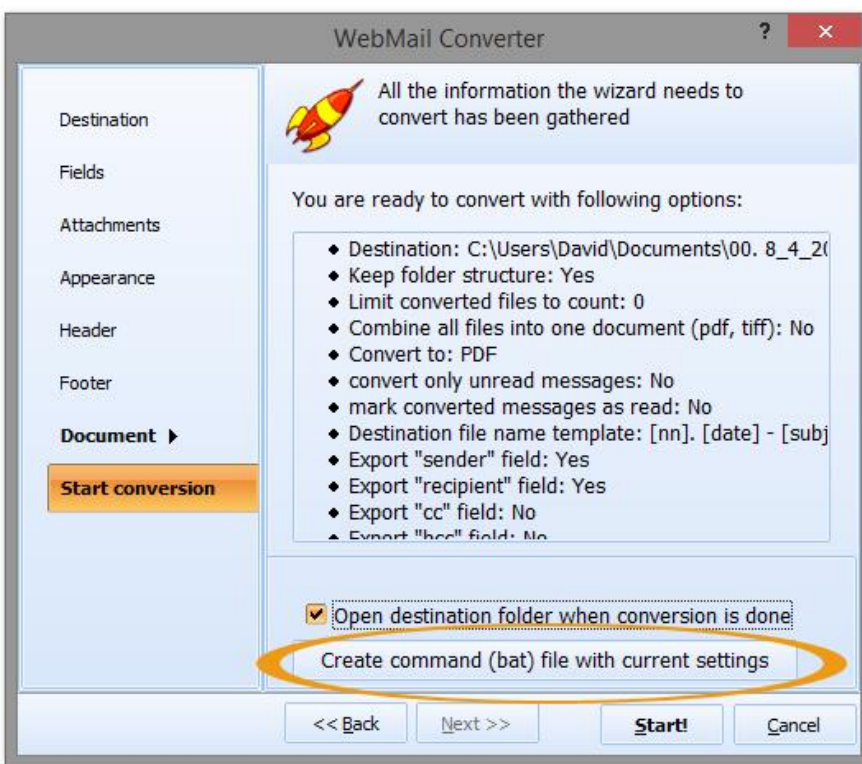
WebMail Converter

?

×

Destination

Fields

Attachments

Appearance

Header

Footer

Document ▸

Start conversion

All the information the wizard needs to convert has been gathered

You are ready to convert with following options:

- Destination: C:\Users\David\Documents\00. 8_4_2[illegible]
- Keep folder structure: Yes
- Limit converted files to count: 0
- Combine all files into one document (pdf, tiff): No
- Convert to: PDF
- convert only unread messages: No
- mark converted messages as read: No
- Destination file name template: [nn]. [date] - [subj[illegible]
- Export "sender" field: Yes
- Export "recipient" field: Yes
- Export "cc" field: No
- Export "bcc" field: No

Open destination folder when conversion is done

Create command (bat) file with current settings

<< Back

Next >>

Start!

Cancel